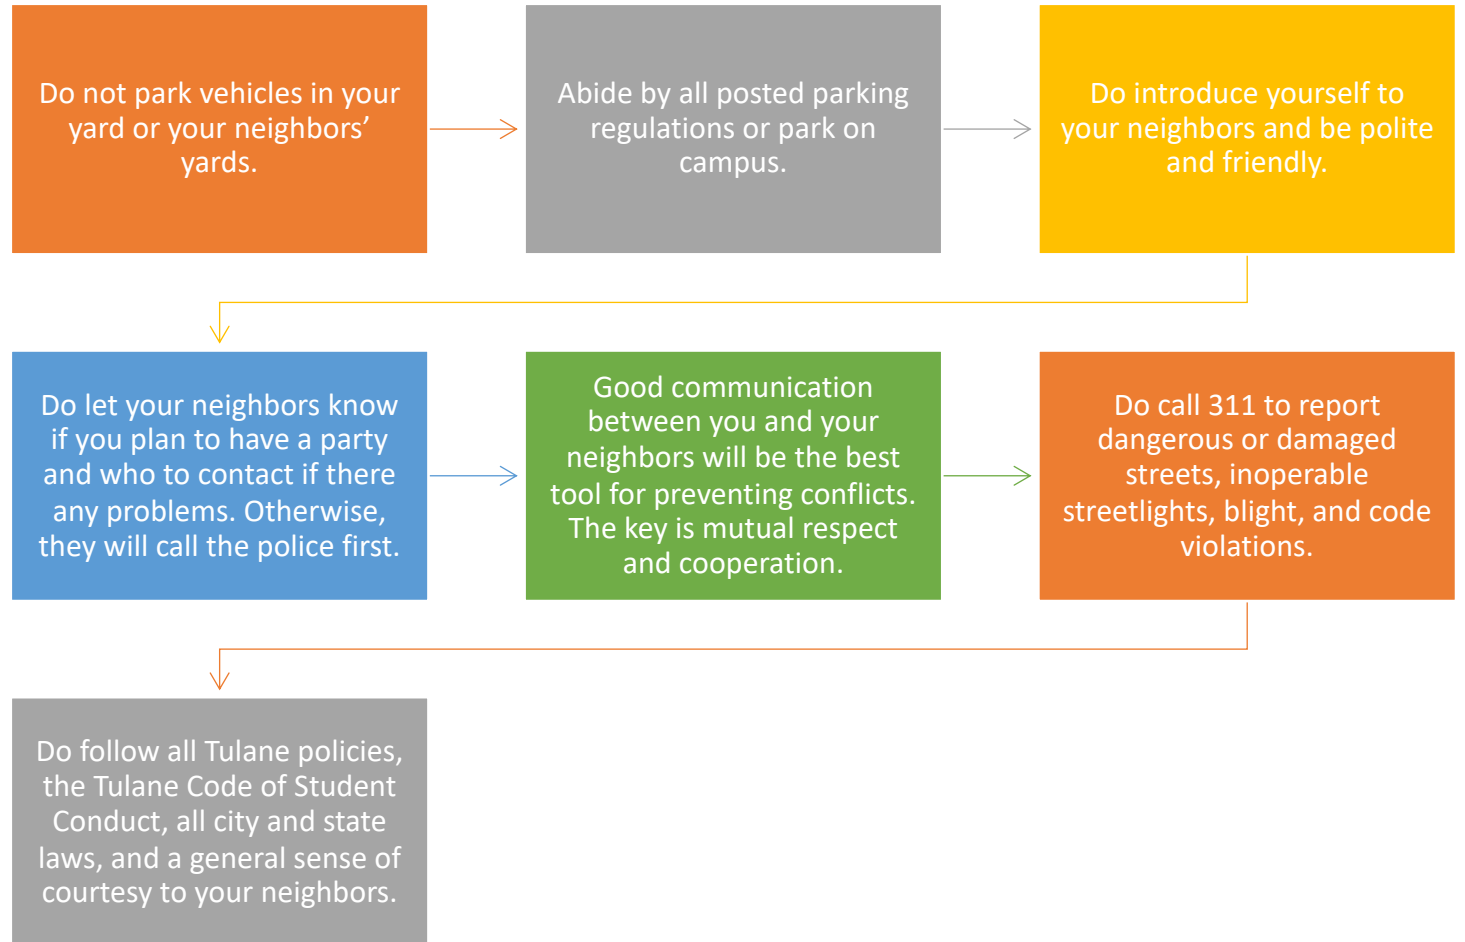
Do not park vehicles in your yard or your neighbors' yards.

Abide by all posted parking regulations or park on campus.

Do introduce yourself to your neighbors and be polite and friendly.

Do let your neighbors know if you plan to have a party and who to contact if there any problems. Otherwise, they will call the police first.

Good communication between you and your neighbors will be the best tool for preventing conflicts. The key is mutual respect and cooperation.

Do call 311 to report dangerous or damaged streets, inoperable streetlights, blight, and code violations.

Do follow all Tulane policies, the Tulane Code of Student Conduct, all city and state laws, and a general sense of courtesy to your neighbors.